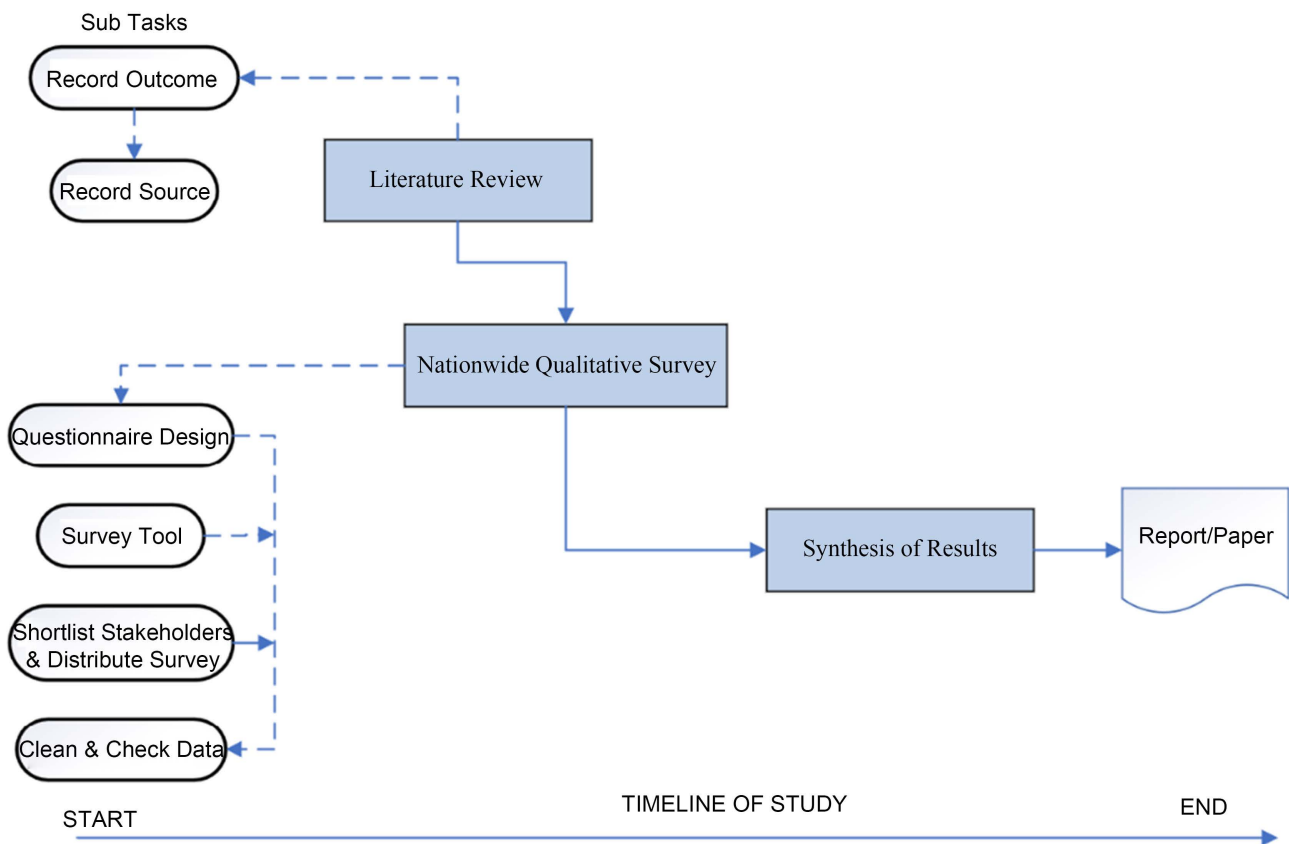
Sub Tasks

Record Outcome

Record Source

Literature Review

Nationwide Qualitative Survey

Questionnaire Design

Survey Tool

Shortlist Stakeholders & Distribute Survey

Clean & Check Data

Synthesis of Results

Report/Paper

START

TIMELINE OF STUDY

END